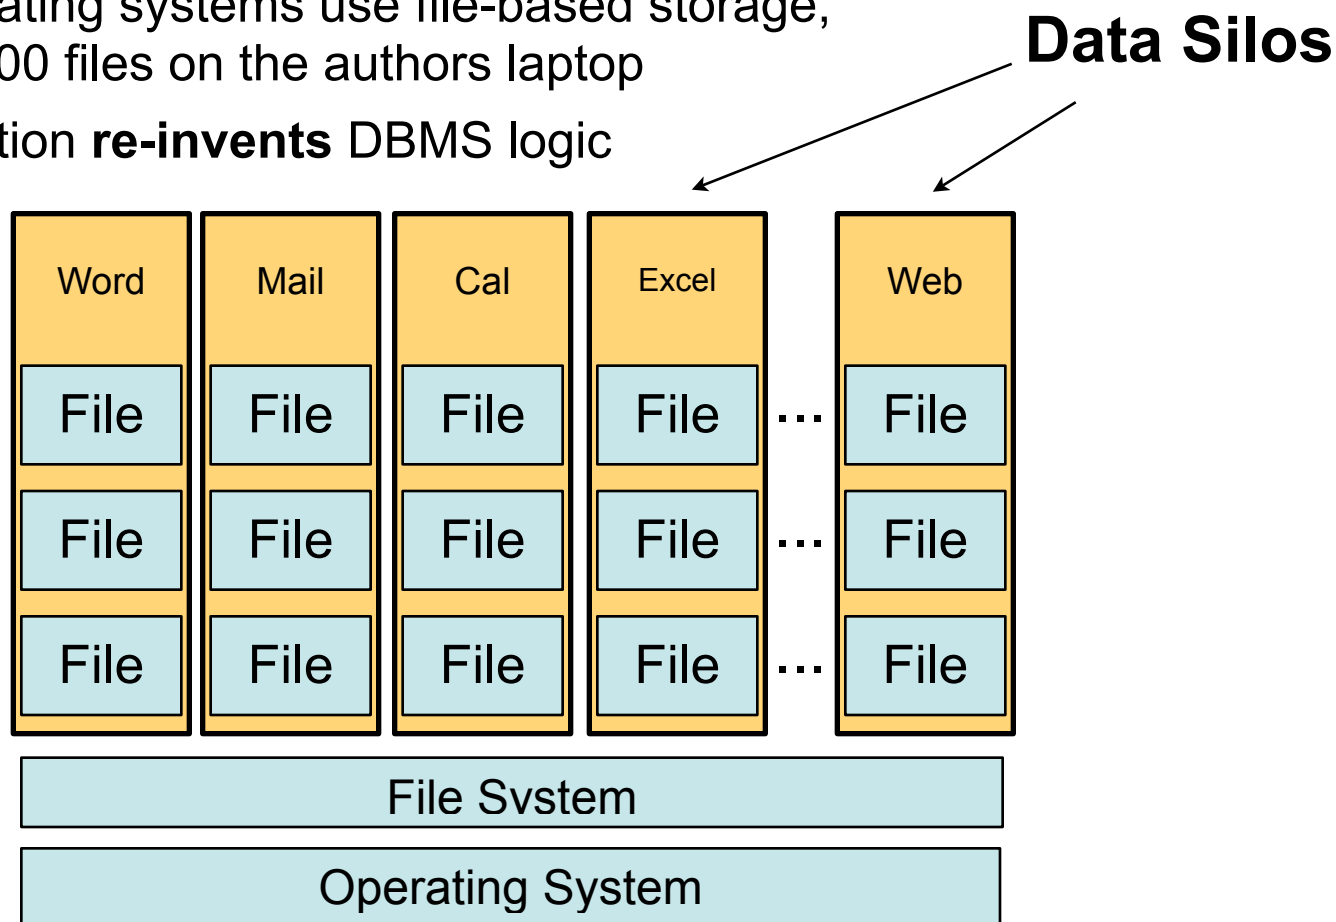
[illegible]ating systems use file-based storage, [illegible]00 files on the authors laptop

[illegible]tion **re-invents** DBMS logic

Data Silos

| Word | Mail | Cal | Excel | | Web |
|---|---|---|---|---|---|
| File | File | File | File | … | File |
| File | File | File | File | … | File |
| File | File | File | File | … | File |

File System

Operating System